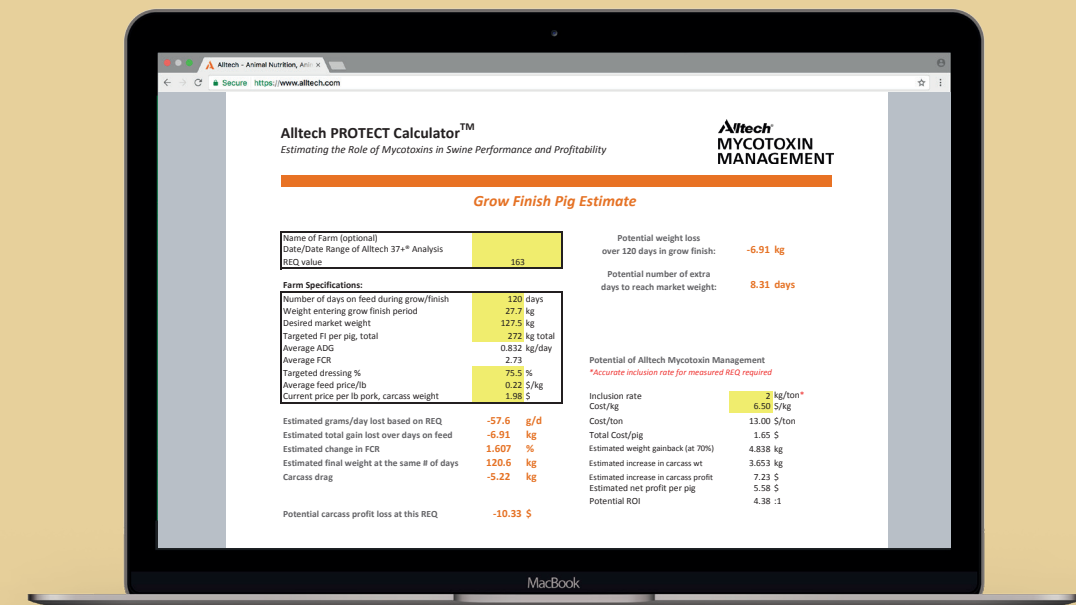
Alltech – Animal Nutrition, Anim ×

Secure https://www.alltech.com

Alltech PROTECT Calculator$^{TM}$
Estimating the Role of Mycotoxins in Swine Performance and Profitability

Alltech
MYCOTOXIN
MANAGEMENT

Grow Finish Pig Estimate

| Name of Farm (optional) | |
|---|---|
| Date/Date Range of Alltech 37+® Analysis | |
| REQ value | 163 |

Potential weight loss over 120 days in grow finish: -6.91 kg

Potential number of extra days to reach market weight: 8.31 days

Farm Specifications:

| | | |
|---|---|---|
| Number of days on feed during grow/finish | 120 | days |
| Weight entering grow finish period | 27.7 | kg |
| Desired market weight | 127.5 | kg |
| Targeted FI per pig, total | 272 | kg total |
| Average ADG | 0.832 | kg/day |
| Average FCR | 2.73 | |
| Targeted dressing % | 75.5 | % |
| Average feed price/lb | 0.22 | $/kg |
| Current price per lb pork, carcass weight | 1.98 | $ |

| | | |
|---|---|---|
| Estimated grams/day lost based on REQ | -57.6 | g/d |
| Estimated total gain lost over days on feed | -6.91 | kg |
| Estimated change in FCR | 1.607 | % |
| Estimated final weight at the same # of days | 120.6 | kg |
| Carcass drag | -5.22 | kg |

Potential carcass profit loss at this REQ -10.33 $

Potential of Alltech Mycotoxin Management
*Accurate inclusion rate for measured REQ required

| | | |
|---|---|---|
| Inclusion rate | 2 | kg/ton* |
| Cost/kg | 6.50 | $/kg |
| Cost/ton | 13.00 | $/ton |
| Total Cost/pig | 1.65 | $ |
| Estimated weight gainback (at 70%) | 4.838 | kg |
| Estimated increase in carcass wt | 3.653 | kg |
| Estimated increase in carcass profit | 7.23 | $ |
| Estimated net profit per pig | 5.58 | $ |
| Potential ROI | 4.38 | :1 |

MacBook